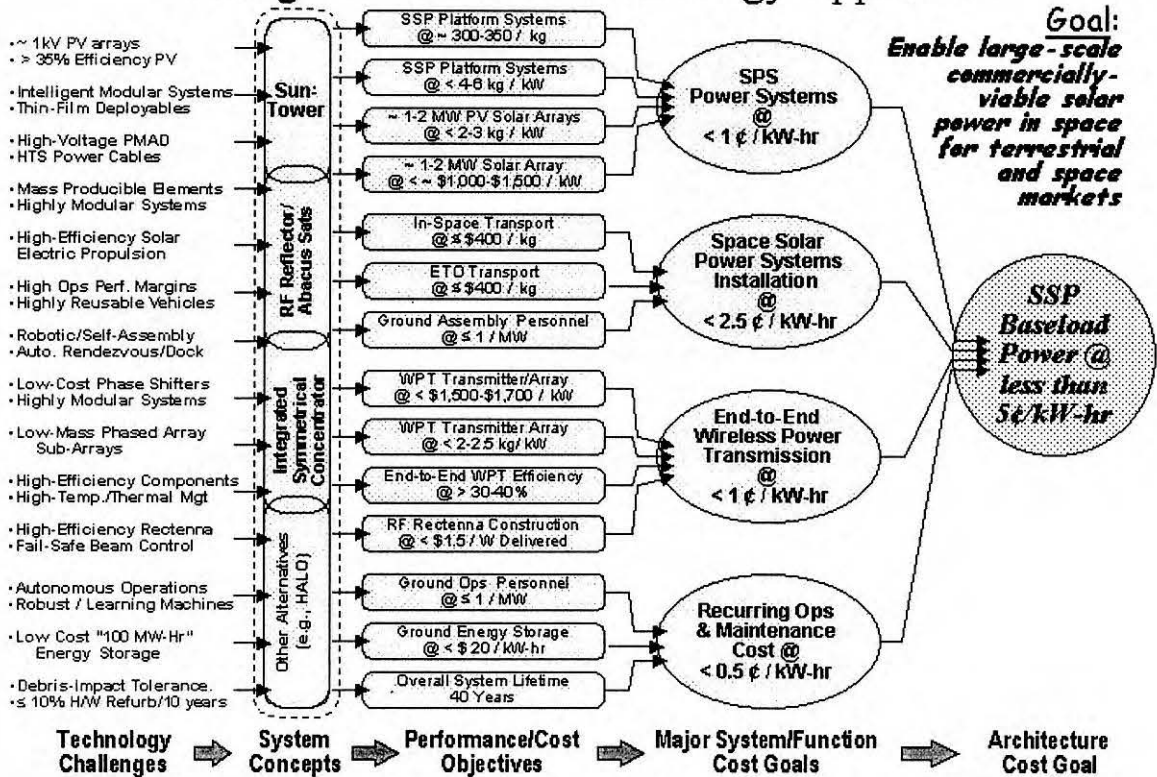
Goal:
Enable large-scale commercially-viable solar power in space for terrestrial and space markets

• ~ 1kV PV arrays
• > 35% Efficiency PV

• Intelligent Modular Systems
• Thin-Film Deployables

• High-Voltage PMAD
• HTS Power Cables

• Mass Producible Elements
• Highly Modular Systems

• High-Efficiency Solar Electric Propulsion

• High Ops Perf. Margins
• Highly Reusable Vehicles

• Robotic/Self-Assembly
• Auto. Rendezvous/Dock

• Low-Cost Phase Shifters
• Highly Modular Systems

• Low-Mass Phased Array Sub-Arrays

• High-Efficiency Components
• High-Temp./Thermal Mgt

• High-Efficiency Rectenna
• Fail-Safe Beam Control

• Autonomous Operations
• Robust / Learning Machines

• Low Cost "100 MW-Hr" Energy Storage

• Debris-Impact Tolerance.
• ≤ 10% H/W Refurb/10 years

Sun-Tower

RF Reflector/ Abacus Sats

Integrated Symmetrical Concentrator

Other Alternatives (e.g., HALO)

SSP Platform Systems @ ~ 300-350 / kg

SSP Platform Systems @ < 4-6 kg / kW

~ 1-2 MW PV Solar Arrays @ < 2-3 kg / kW

~ 1-2 MW Solar Array @ < ~ $1,000-$1,500 / kW

In-Space Transport @ ≤ $400 / kg

ETO Transport @ ≤ $400 / kg

Ground Assembly Personnel @ ≤ 1 / MW

WPT Transmitter/Array @ < $1,500-$1,700 / kW

WPT Transmitter Array @ < 2-2.5 kg/ kW

End-to-End WPT Efficiency @ > 30-40 %

RF Rectenna Construction @ < $1.5 / W Delivered

Ground Ops Personnel @ ≤ 1 / MW

Ground Energy Storage @ < $ 20 / kW-hr

Overall System Lifetime 40 Years

SPS Power Systems @ < 1 ¢ / kW-hr

Space Solar Power Systems Installation @ < 2.5 ¢ / kW-hr

End-to-End Wireless Power Transmission @ < 1 ¢ / kW-hr

Recurring Ops & Maintenance Cost @ < 0.5 ¢ / kW-hr

SSP Baseload Power @ less than 5¢/kW-hr

Technology Challenges | System Concepts | Performance/Cost Objectives | Major System/Function Cost Goals | Architecture Cost Goal